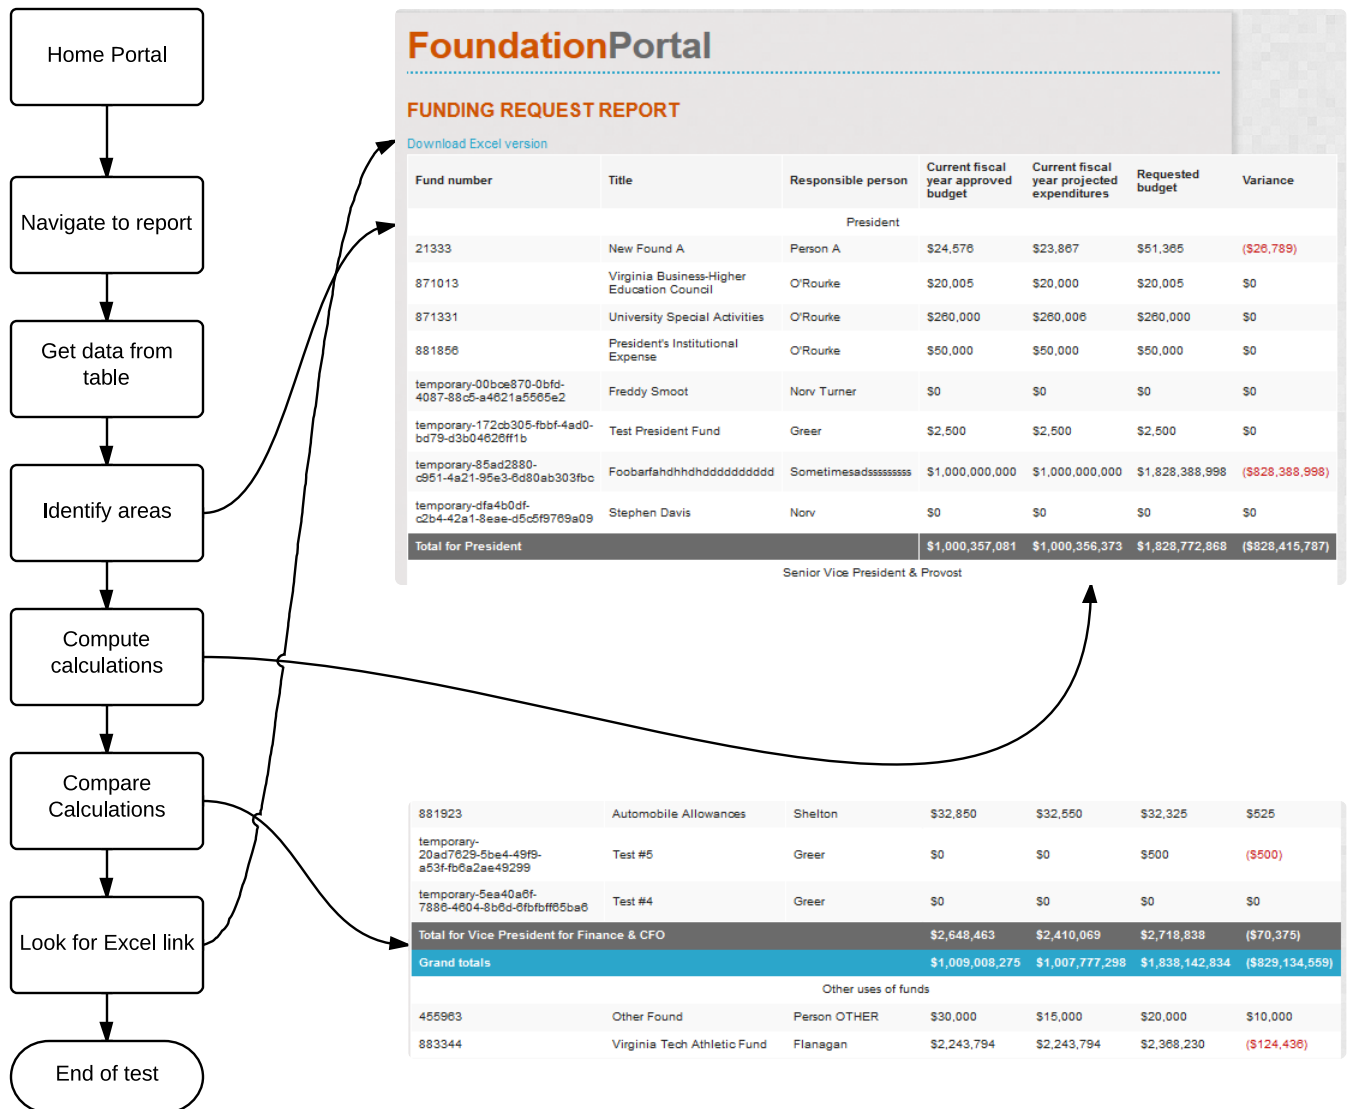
Home Portal

Navigate to report

Get data from table

Identify areas

Compute calculations

Compare Calculations

Look for Excel link

End of test

FoundationPortal

FUNDING REQUEST REPORT

Download Excel version

| Fund number | Title | Responsible person | Current fiscal year approved budget | Current fiscal year projected expenditures | Requested budget | Variance |
|---|---|---|---|---|---|---|
| | | President | | | | |
| 21333 | New Found A | Person A | \$24,576 | \$23,867 | \$51,365 | (\$26,789) |
| 871013 | Virginia Business-Higher Education Council | O'Rourke | \$20,005 | \$20,000 | \$20,005 | \$0 |
| 871331 | University Special Activities | O'Rourke | \$260,000 | \$260,006 | \$260,000 | \$0 |
| 881856 | President's Institutional Expense | O'Rourke | \$50,000 | \$50,000 | \$50,000 | \$0 |
| temporary-00bce870-0bfd-4087-88c5-a4621a5565e2 | Freddy Smoot | Norv Turner | \$0 | \$0 | \$0 | \$0 |
| temporary-172cb305-fbbf-4ad0-bd79-d3b04626ff1b | Test President Fund | Greer | \$2,500 | \$2,500 | \$2,500 | \$0 |
| temporary-85ad2880-c951-4a21-95e3-6d80ab303fbc | Foobarfahdhhdhddddddddddd | Sometimesadsssssssss | \$1,000,000,000 | \$1,000,000,000 | \$1,828,388,998 | (\$828,388,998) |
| temporary-dfa4b0df-c2b4-42a1-8eae-d5c5f9769a09 | Stephen Davis | Norv | \$0 | \$0 | \$0 | \$0 |
| Total for President | | | \$1,000,357,081 | \$1,000,356,373 | \$1,828,772,868 | (\$828,415,787) |
| | | Senior Vice President & Provost | | | | |

| | | | | | | |
|---|---|---|---|---|---|---|
| 881923 | Automobile Allowances | Shelton | \$32,850 | \$32,550 | \$32,325 | \$525 |
| temporary-20ad7629-5be4-49f9-a53f-fb6a2ae49299 | Test #5 | Greer | \$0 | \$0 | \$500 | (\$500) |
| temporary-5ea40a6f-7886-4604-8b6d-6fbfbff65ba6 | Test #4 | Greer | \$0 | \$0 | \$0 | \$0 |
| Total for Vice President for Finance & CFO | | | \$2,648,463 | \$2,410,069 | \$2,718,838 | (\$70,375) |
| Grand totals | | | \$1,009,008,275 | \$1,007,777,298 | \$1,838,142,834 | (\$829,134,559) |
| | | Other uses of funds | | | | |
| 455963 | Other Found | Person OTHER | \$30,000 | \$15,000 | \$20,000 | \$10,000 |
| 883344 | Virginia Tech Athletic Fund | Flanagan | \$2,243,794 | \$2,243,794 | \$2,368,230 | (\$124,436) |